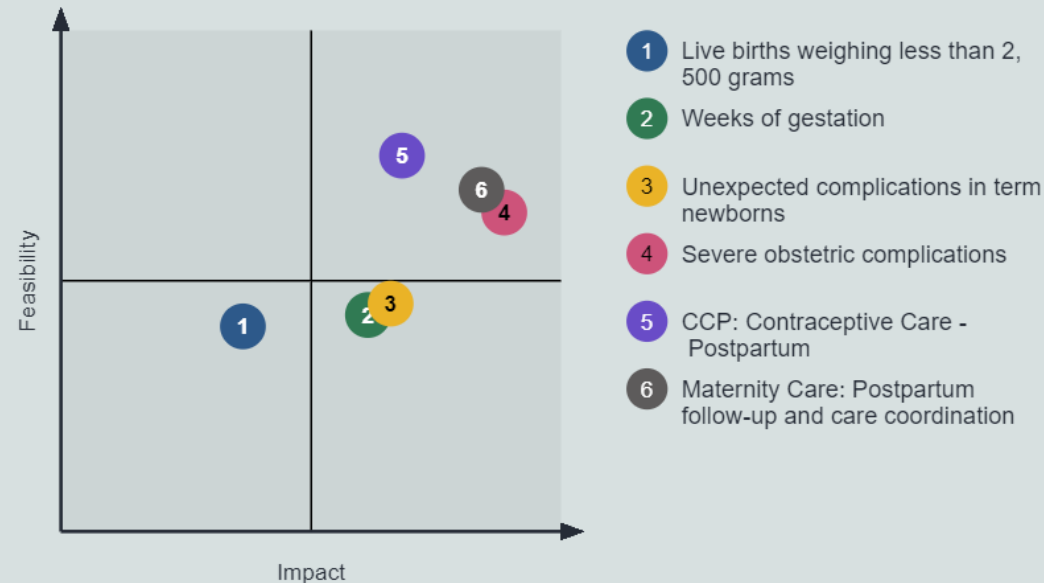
Feasibility

5

6

4

1

2

3

Impact

1 Live births weighing less than 2, 500 grams

2 Weeks of gestation

3 Unexpected complications in term newborns

4 Severe obstetric complications

5 CCP: Contraceptive Care - Postpartum

6 Maternity Care: Postpartum follow-up and care coordination